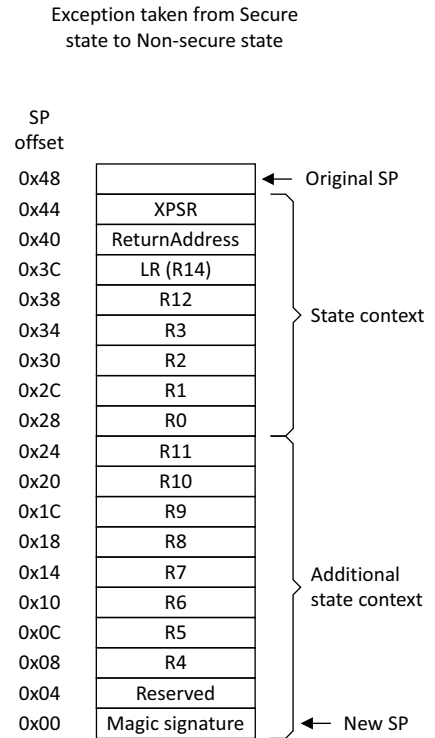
Exception taken from Secure state to Non-secure state

SP offset

| SP offset | |
|---|---|
| 0x48 | |
| 0x44 | XPSR |
| 0x40 | ReturnAddress |
| 0x3C | LR (R14) |
| 0x38 | R12 |
| 0x34 | R3 |
| 0x30 | R2 |
| 0x2C | R1 |
| 0x28 | R0 |
| 0x24 | R11 |
| 0x20 | R10 |
| 0x1C | R9 |
| 0x18 | R8 |
| 0x14 | R7 |
| 0x10 | R6 |
| 0x0C | R5 |
| 0x08 | R4 |
| 0x04 | Reserved |
| 0x00 | Magic signature |

Original SP

State context

Additional state context

New SP